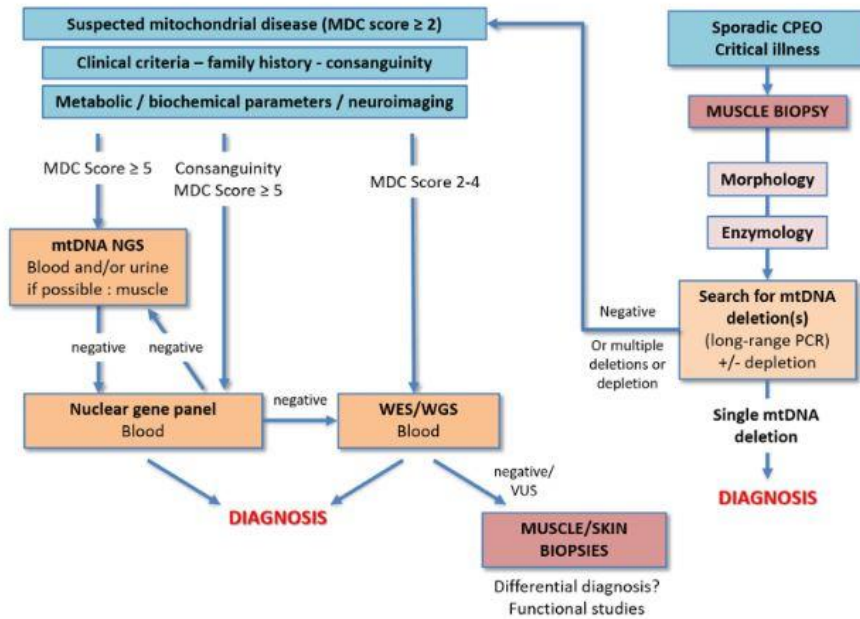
Suspected mitochondrial disease (MDC score ≥ 2)

Clinical criteria – family history - consanguinity

Metabolic / biochemical parameters / neuroimaging

Sporadic CPEO
Critical illness

MUSCLE BIOPSY

Morphology

Enzymology

MDC Score ≥ 5

Consanguinity
MDC Score ≥ 5

MDC Score 2-4

mtDNA NGS
Blood and/or urine
if possible : muscle

negative

negative

Negative

Or multiple deletions or depletion

Search for mtDNA deletion(s)
(long-range PCR)
+/- depletion

Nuclear gene panel
Blood

negative

WES/WGS
Blood

Single mtDNA deletion

negative/
VUS

DIAGNOSIS

DIAGNOSIS

MUSCLE/SKIN
BIOPSIES

Differential diagnosis?
Functional studies